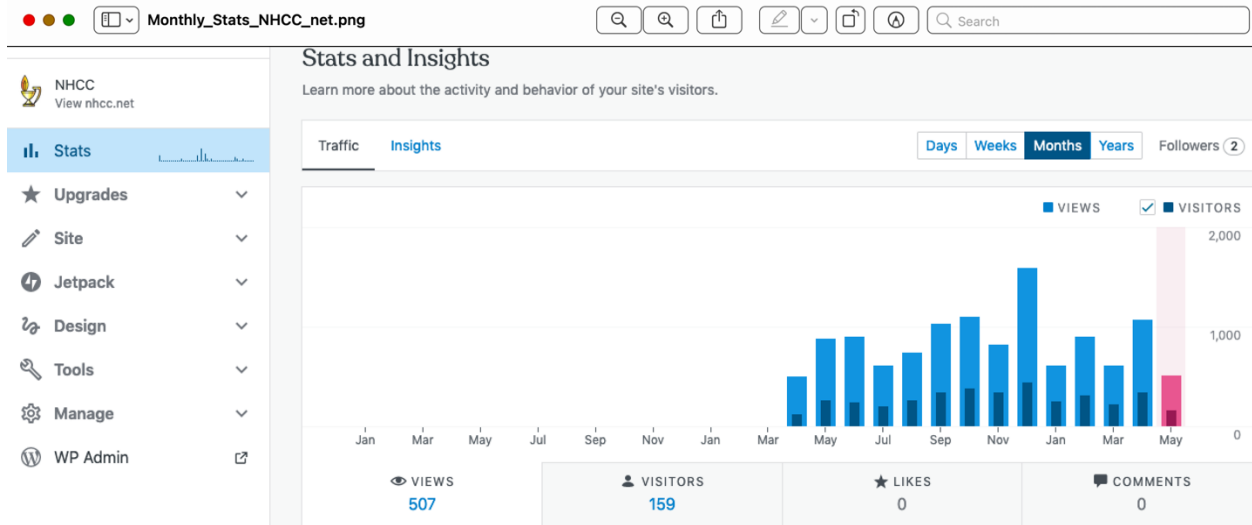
Monthly_Stats_NHCC_net.png

Search

NHCC
View nhcc.net

Stats

Upgrades

Site

Jetpack

Design

Tools

Manage

WP Admin

Stats and Insights

Learn more about the activity and behavior of your site's visitors.

Traffic Insights

Days Weeks Months Years Followers 2

VIEWS VISITORS

2,000

1,000

0

Jan Mar May Jul Sep Nov Jan Mar May Jul Sep Nov Jan Mar May

VIEWS 507

VISITORS 159

LIKES 0

COMMENTS 0